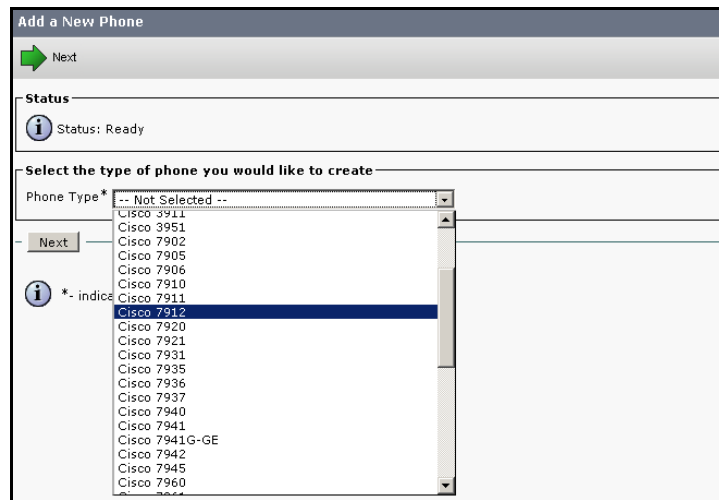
Add a New Phone

Next

Status

Status: Ready

Select the type of phone you would like to create

Phone Type* -- Not Selected --

Cisco 3911
Cisco 3951
Cisco 7902
Cisco 7905
Cisco 7906
Cisco 7910
Cisco 7911
Cisco 7912
Cisco 7920
Cisco 7921
Cisco 7931
Cisco 7935
Cisco 7936
Cisco 7937
Cisco 7940
Cisco 7941
Cisco 7941G-GE
Cisco 7942
Cisco 7945
Cisco 7960
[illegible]

Next

*- indica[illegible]